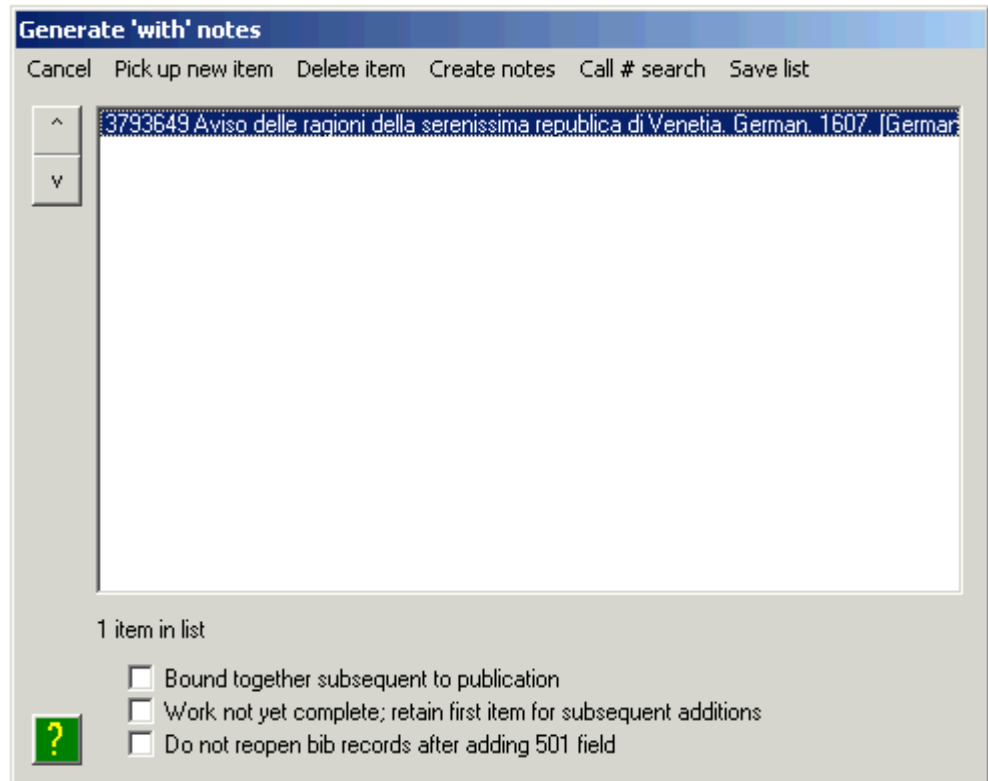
Generate 'with' notes

Cancel Pick up new item Delete item Create notes Call # search Save list

^

v

3793649 Aviso delle ragioni della serenissima republica di Venetia. German. 1607. [Germar

1 item in list

Bound together subsequent to publication

Work not yet complete; retain first item for subsequent additions

Do not reopen bib records after adding 501 field

?